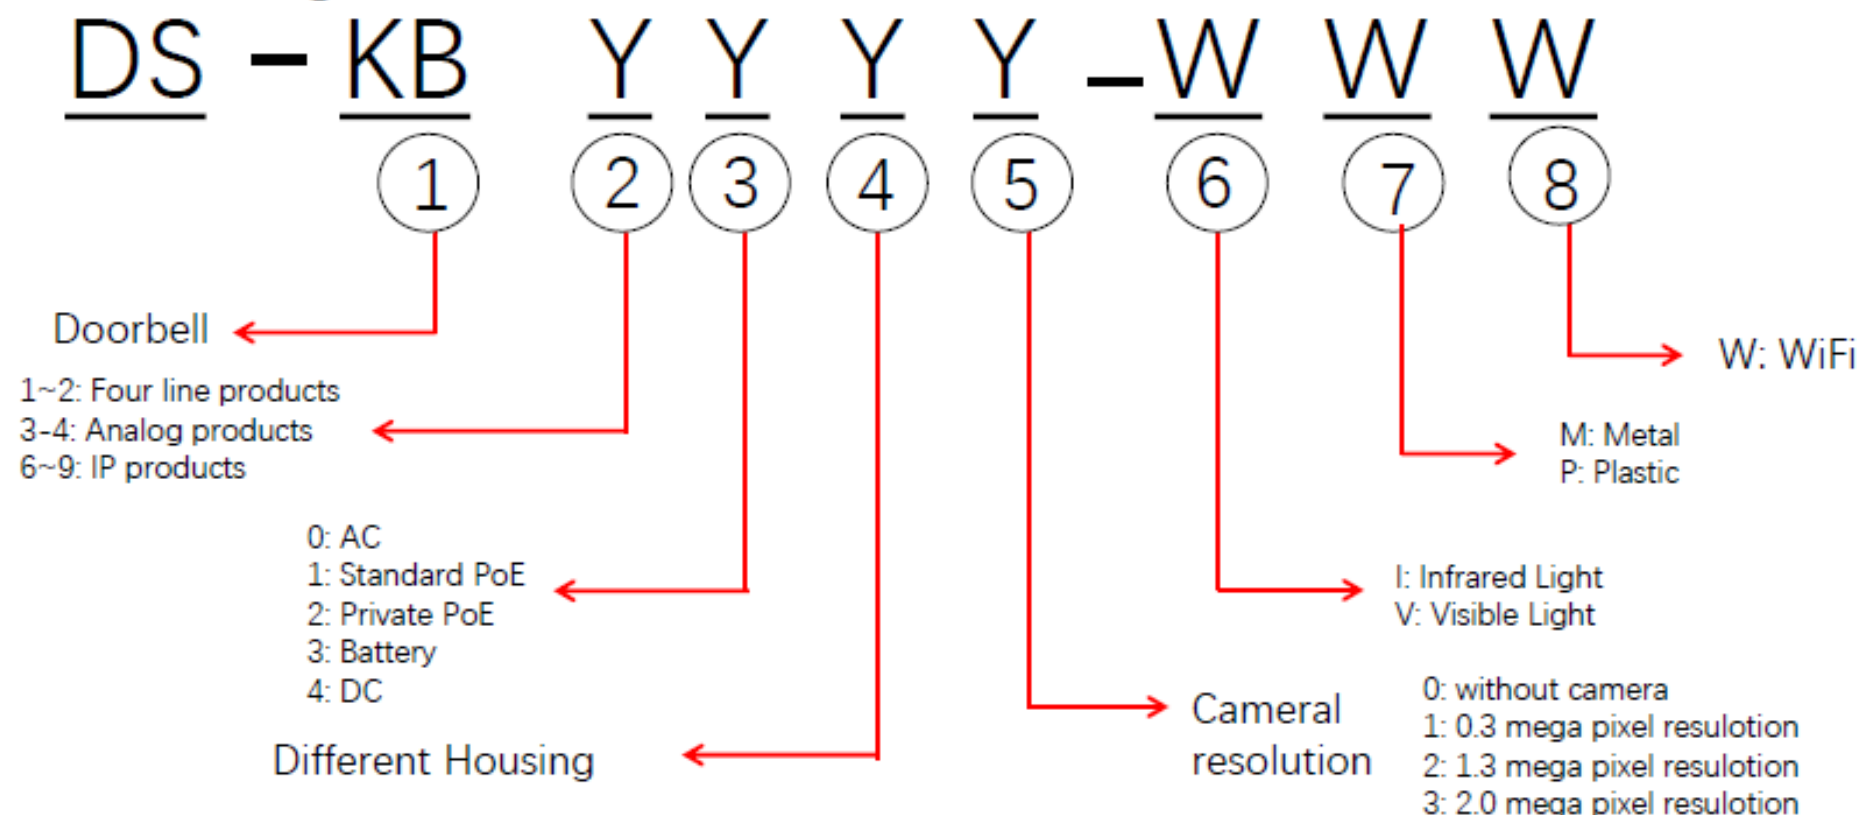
DS – KB Y Y Y Y –W W W

1 2 3 4 5 6 7 8

Doorbell

1~2: Four line products
3-4: Analog products
6~9: IP products

0: AC
1: Standard PoE
2: Private PoE
3: Battery
4: DC

Different Housing

Cameral resolution

0: without camera
1: 0.3 mega pixel resulotion
2: 1.3 mega pixel resulotion
3: 2.0 mega pixel resulotion

I: Infrared Light
V: Visible Light

M: Metal
P: Plastic

W: WiFi